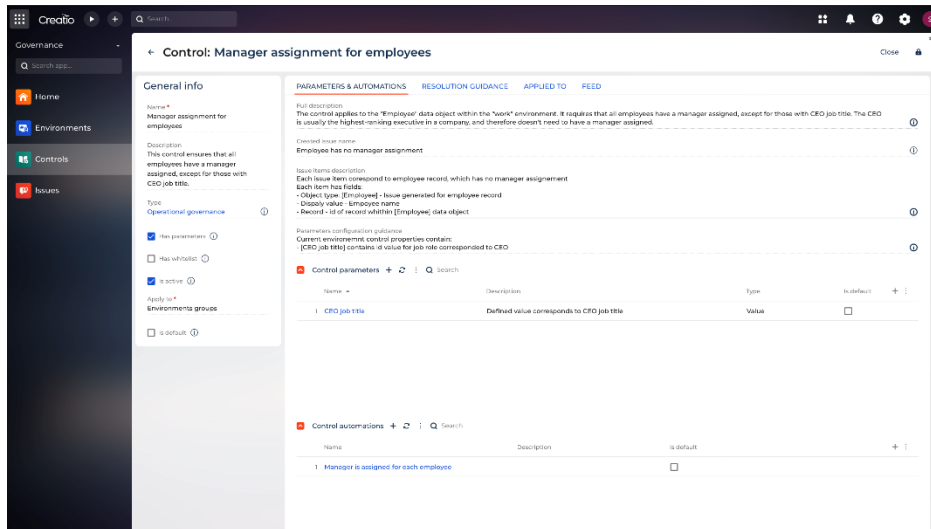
Creatio

Search

Governance

Search app...

Home

Environments

Controls

Issues

← Control: Manager assignment for employees

Close

General info

Name*
Manager assignment for employees

Description
This control ensures that all employees have a manager assigned, except for those with CEO job title.

Type
Operational governance

Has parameters

Has whitelist

Is active

Apply to*
Environments groups

Is default

PARAMETERS & AUTOMATIONS RESOLUTION GUIDANCE APPLIED TO FEED

Full description
The control applies to the "Employee" data object within the "work" environment. It requires that all employees have a manager assigned, except for those with CEO job title. The CEO is usually the highest-ranking executive in a company, and therefore doesn't need to have a manager assigned.

Created issue name
Employee has no manager assignment

Issue items description
Each issue item corespond to employee record, which has no manager assignement
Each item has fields:
- Object type [Employee] - Issue generated for employee record
- Dispaly value - Empoyee name
- Record - id of record whithin [Employee] data object

Parameters configuration guidance
Current environemnt control properties contain:
- [CEO job title] contains id value for job role corresponded to CEO

Control parameters + Search

| Name | Description | Type | Is default |
|---|---|---|---|
| 1 CEO job title | Defined value corresponds to CEO job title | Value | ☐ |

Control automations + Search

| Name | Description | Is default |
|---|---|---|
| 1 Manager is assigned for each employee | | ☐ |